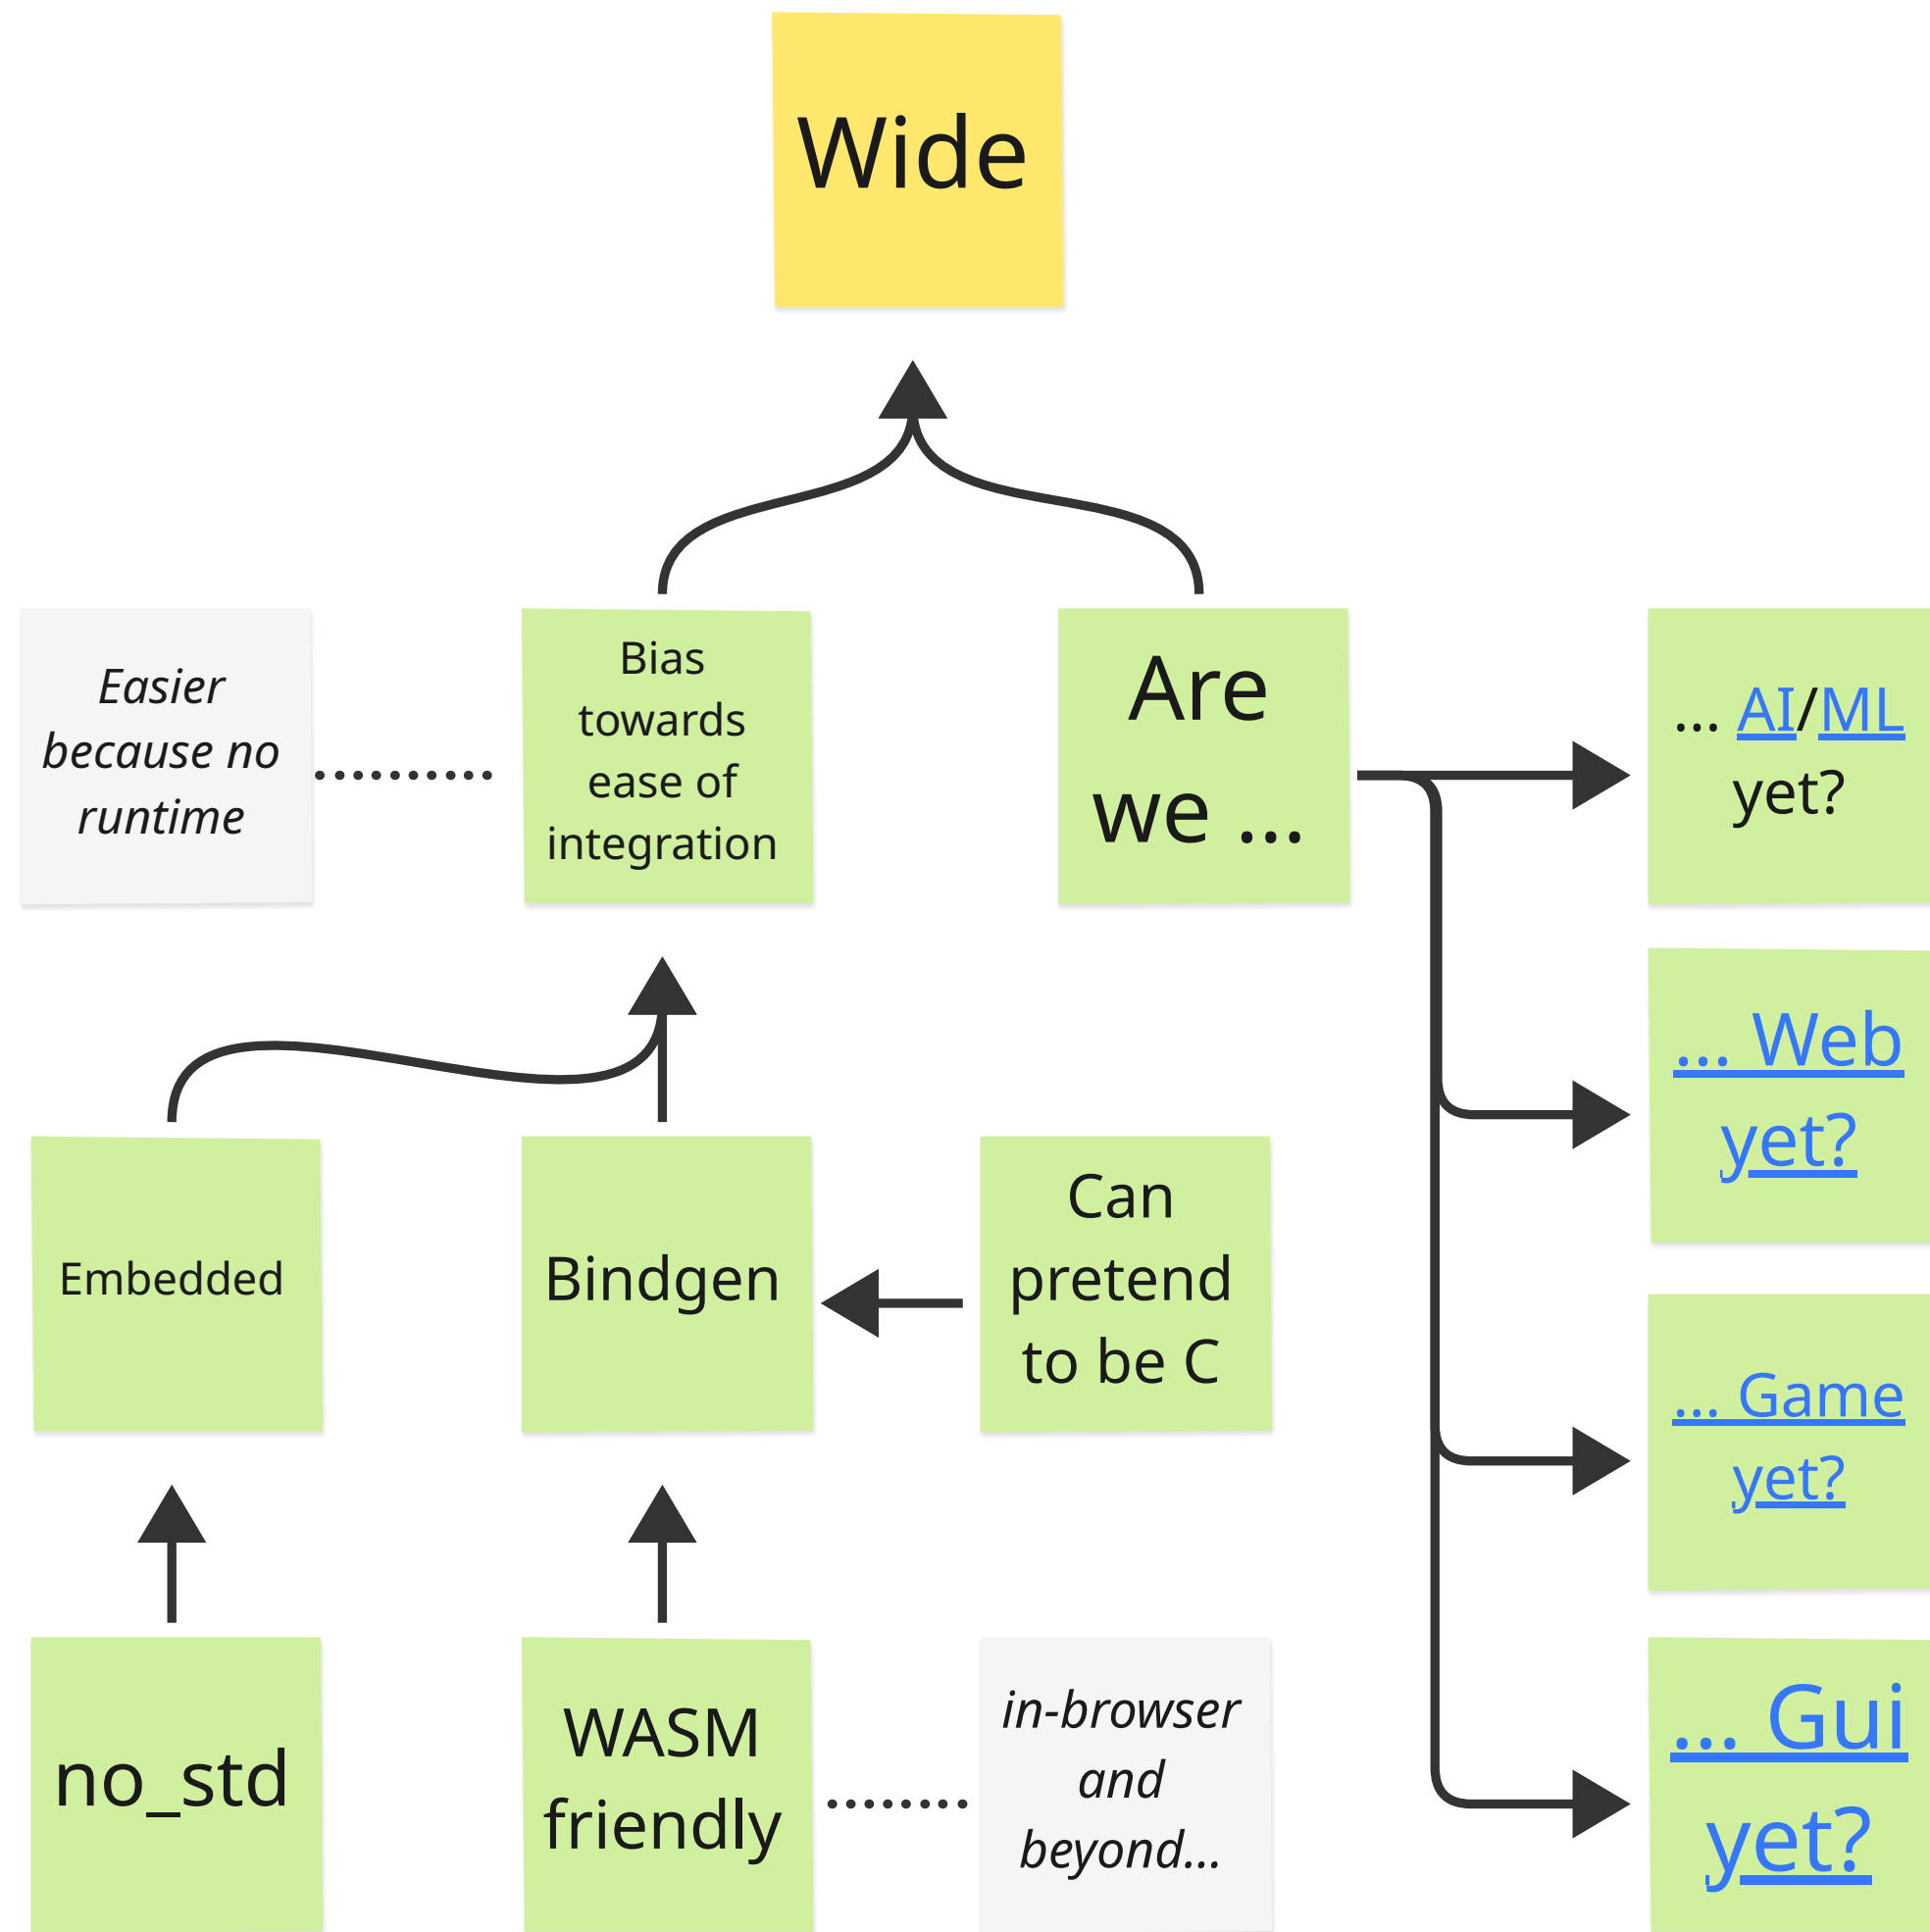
Wide

Easier because no runtime

Bias towards ease of integration

Are we ...

... AI/ML yet?

... Web yet?

... Game yet?

... Gui yet?

Embedded

Bindgen

Can pretend to be C

no_std

WASM friendly

in-browser and beyond...